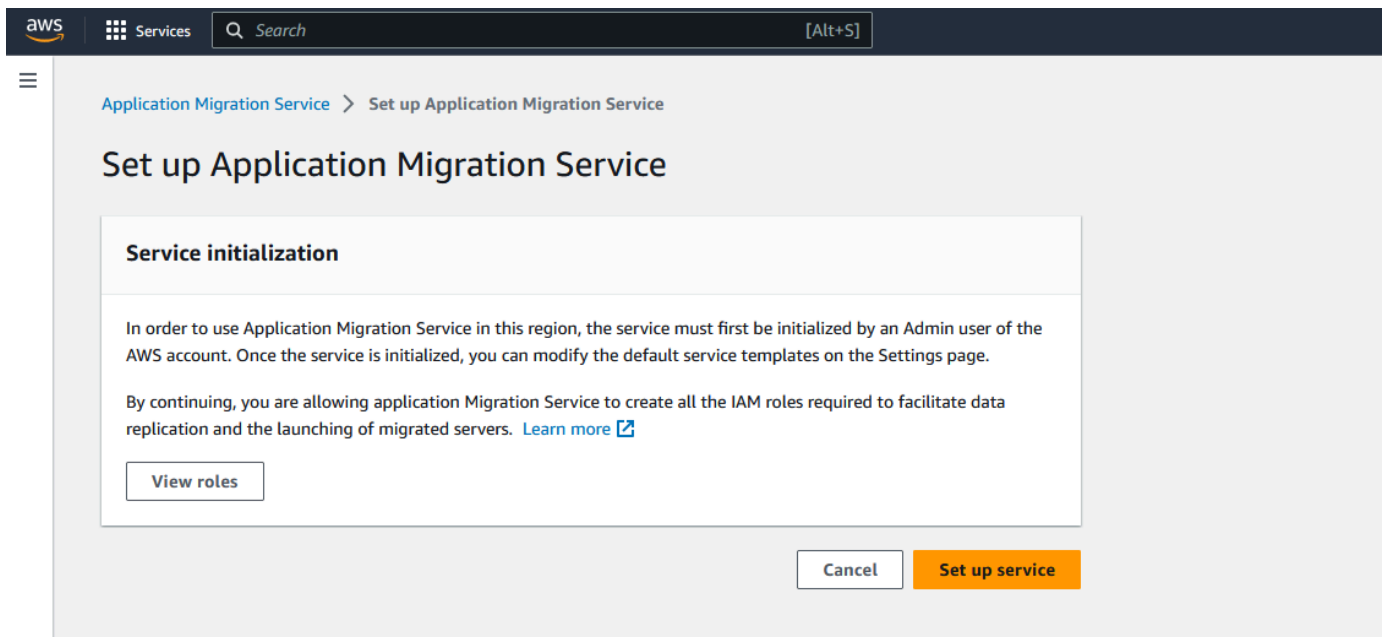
aws Services Search [Alt+S]

Application Migration Service > Set up Application Migration Service

Set up Application Migration Service

Service initialization

In order to use Application Migration Service in this region, the service must first be initialized by an Admin user of the AWS account. Once the service is initialized, you can modify the default service templates on the Settings page.

By continuing, you are allowing application Migration Service to create all the IAM roles required to facilitate data replication and the launching of migrated servers. Learn more

View roles

Cancel Set up service